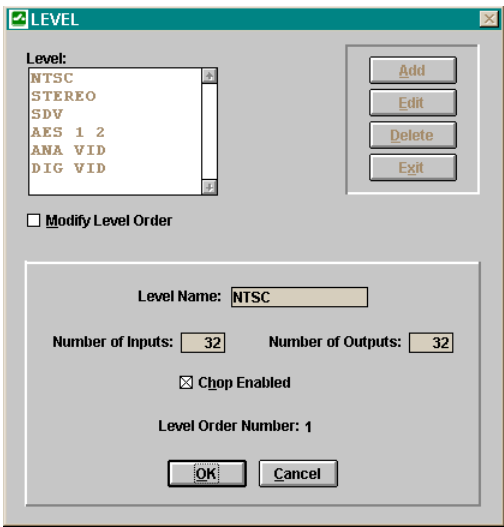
LEVEL

Level:
NTSC
STEREO
SDV
AES 1 2
ANA VID
DIG VID

Add
Edit
Delete
Exit

Modify Level Order

Level Name: NTSC

Number of Inputs: 32
Number of Outputs: 32

Chop Enabled

Level Order Number: 1

OK
Cancel